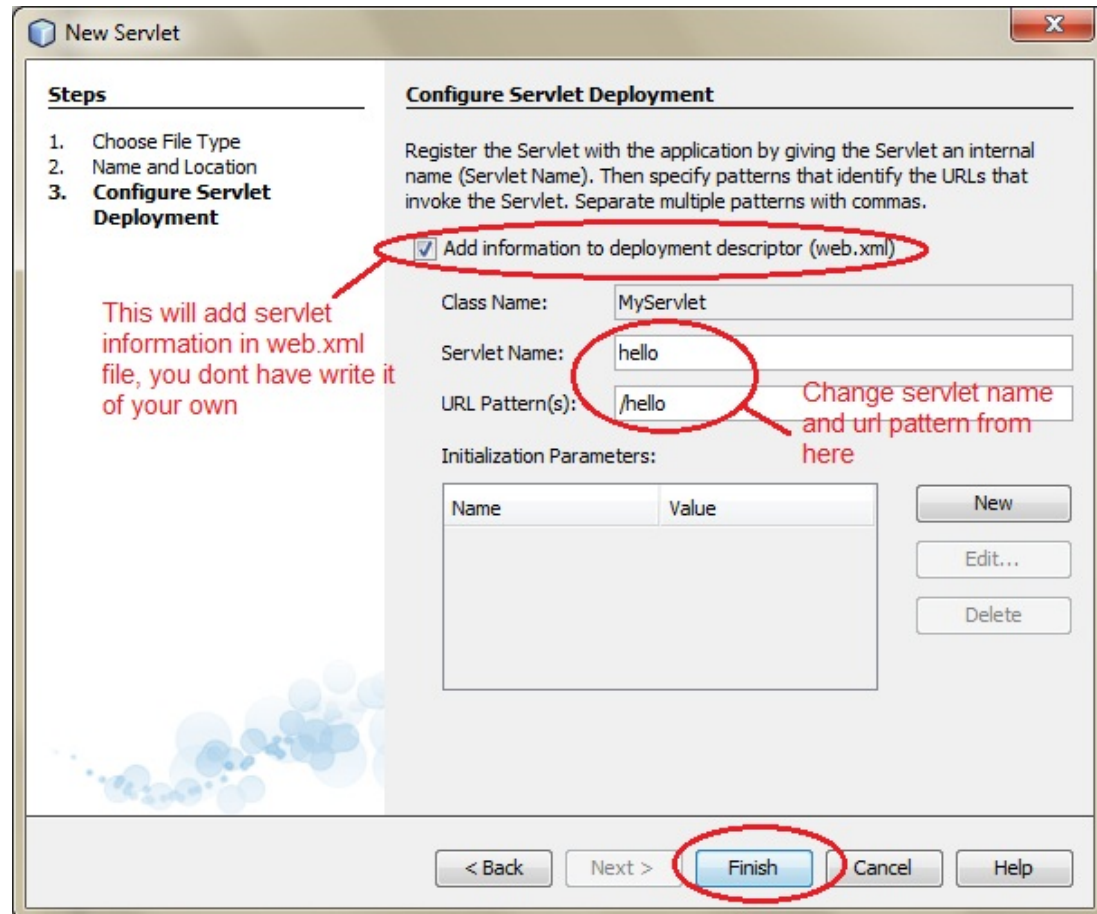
New Servlet

Steps

1. Choose File Type
2. Name and Location
3. Configure Servlet Deployment

This will add servlet information in web.xml file, you dont have write it of your own

Configure Servlet Deployment

Register the Servlet with the application by giving the Servlet an internal name (Servlet Name). Then specify patterns that identify the URLs that invoke the Servlet. Separate multiple patterns with commas.

Add information to deployment descriptor (web.xml)

Class Name: MyServlet

Servlet Name: hello

URL Pattern(s): /hello

Change servlet name and url pattern from here

Initialization Parameters:

| Name | Value |
|---|---|

New

Edit...

Delete

< Back Next > Finish Cancel Help